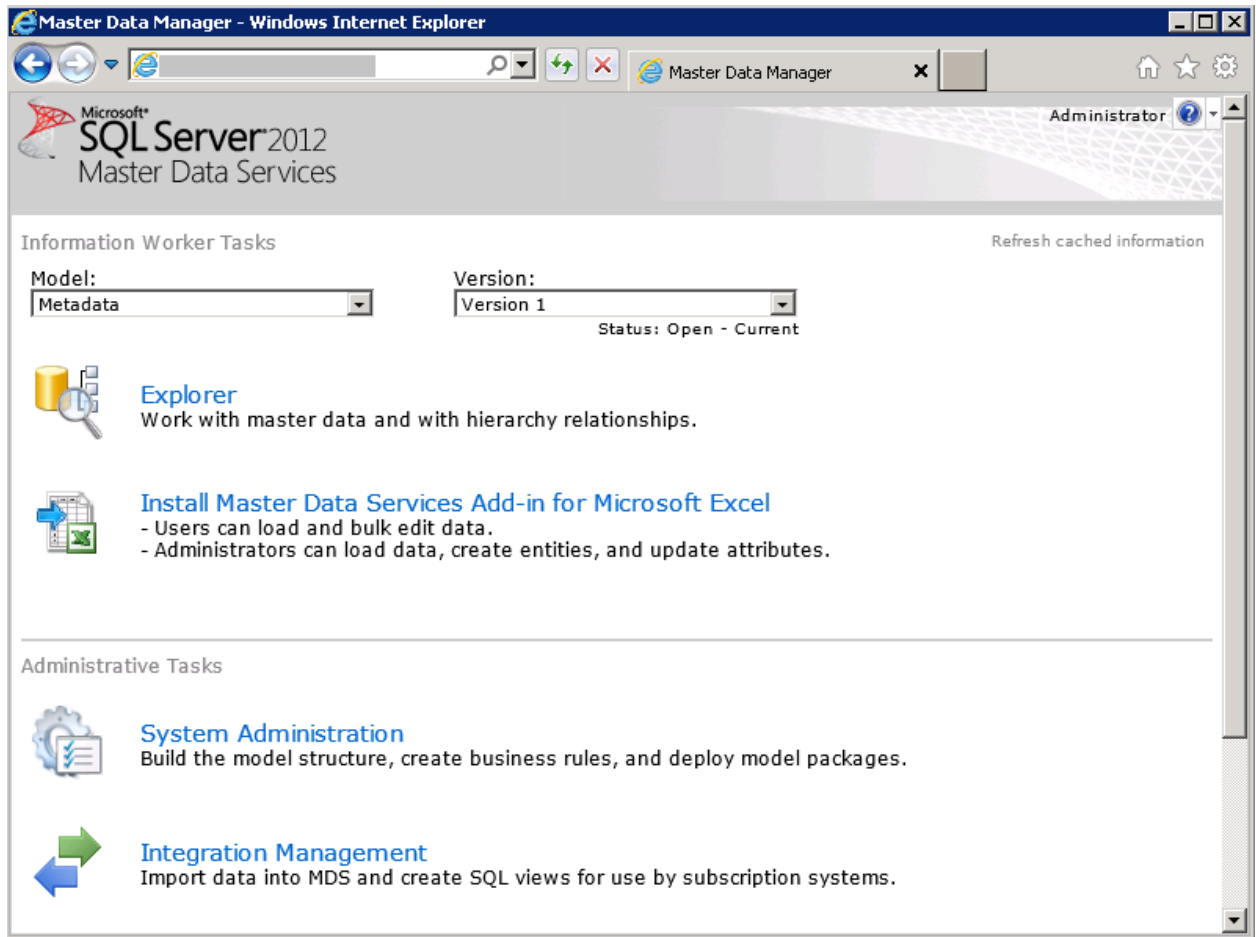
Master Data Manager - Windows Internet Explorer

Master Data Manager

Microsoft® SQL Server 2012 Master Data Services

Administrator

Information Worker Tasks

Refresh cached information

Model:
Metadata

Version:
Version 1

Status: Open - Current

Explorer
Work with master data and with hierarchy relationships.

Install Master Data Services Add-in for Microsoft Excel
- Users can load and bulk edit data.
- Administrators can load data, create entities, and update attributes.

Administrative Tasks

System Administration
Build the model structure, create business rules, and deploy model packages.

Integration Management
Import data into MDS and create SQL views for use by subscription systems.